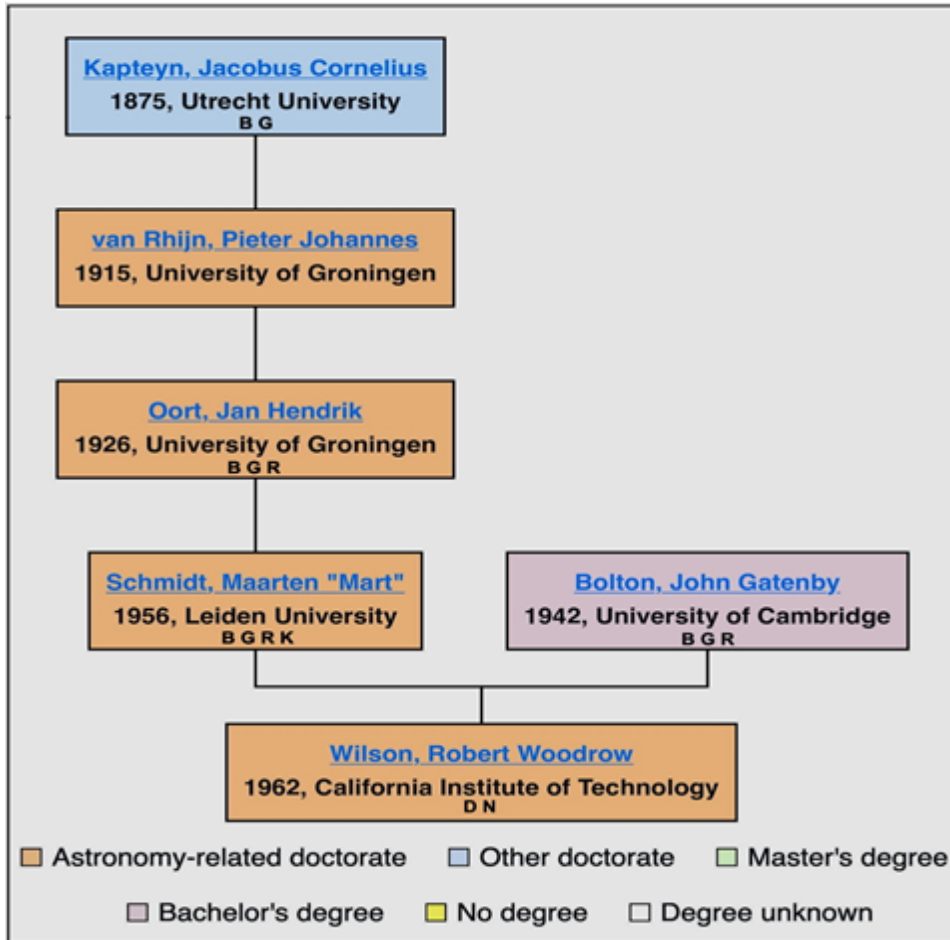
Kapteyn, Jacobus Cornelius
1875, Utrecht University
B G

van Rhijn, Pieter Johannes
1915, University of Groningen

Oort, Jan Hendrik
1926, University of Groningen
B G R

Schmidt, Maarten "Mart"
1956, Leiden University
B G R K

Bolton, John Gatenby
1942, University of Cambridge
B G R

Wilson, Robert Woodrow
1962, California Institute of Technology
D N

Astronomy-related doctorate
Other doctorate
Master's degree
Bachelor's degree
No degree
Degree unknown